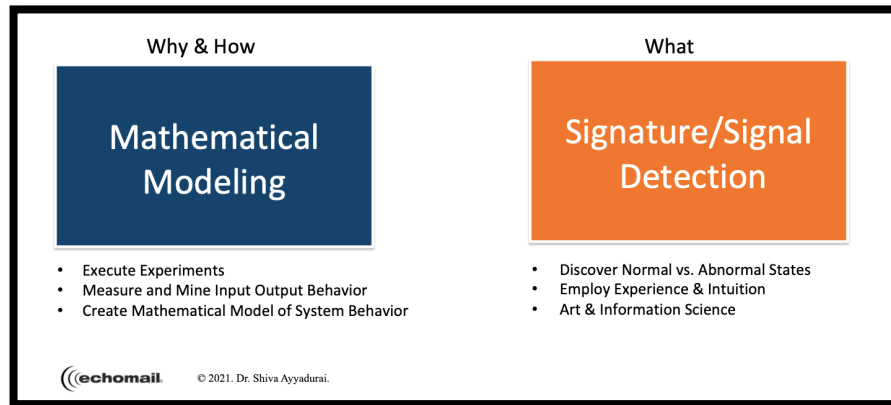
Why & How

Mathematical Modeling

- Execute Experiments
- Measure and Mine Input Output Behavior
- Create Mathematical Model of System Behavior

What

Signature/Signal Detection

- Discover Normal vs. Abnormal States
- Employ Experience & Intuition
- Art & Information Science

echomail

© 2021. Dr. Shiva Ayyadurai.